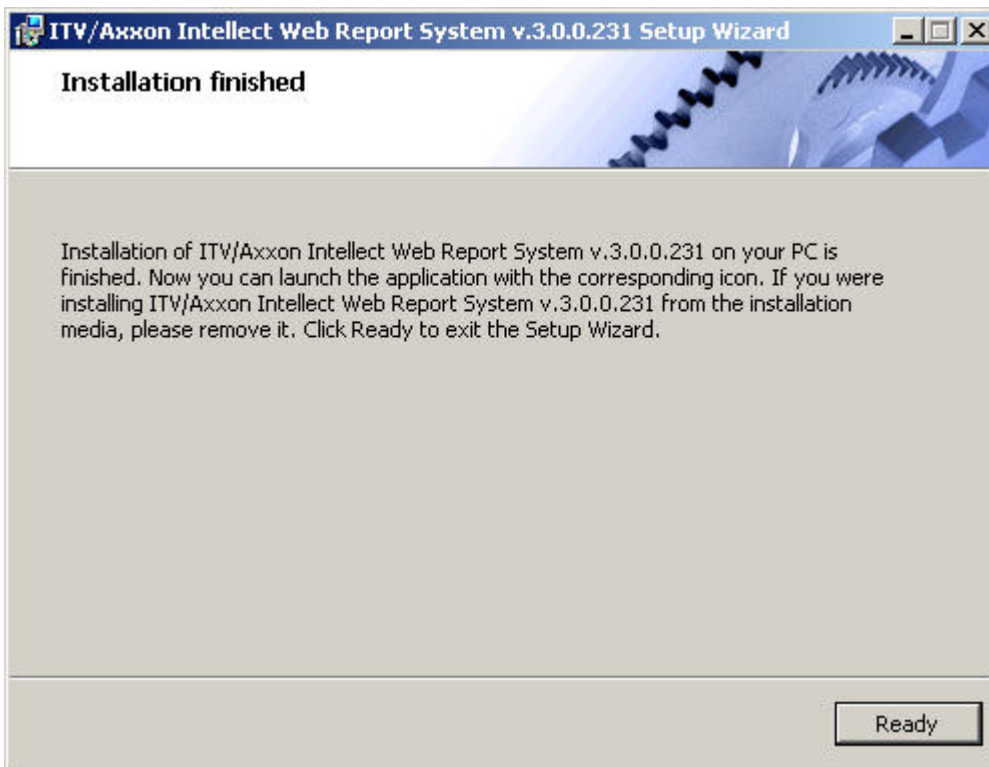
ITV/Axxon Intellect Web Report System v.3.0.0.231 Setup Wizard

Installation finished

Installation of ITV/Axxon Intellect Web Report System v.3.0.0.231 on your PC is finished. Now you can launch the application with the corresponding icon. If you were installing ITV/Axxon Intellect Web Report System v.3.0.0.231 from the installation media, please remove it. Click Ready to exit the Setup Wizard.

Ready